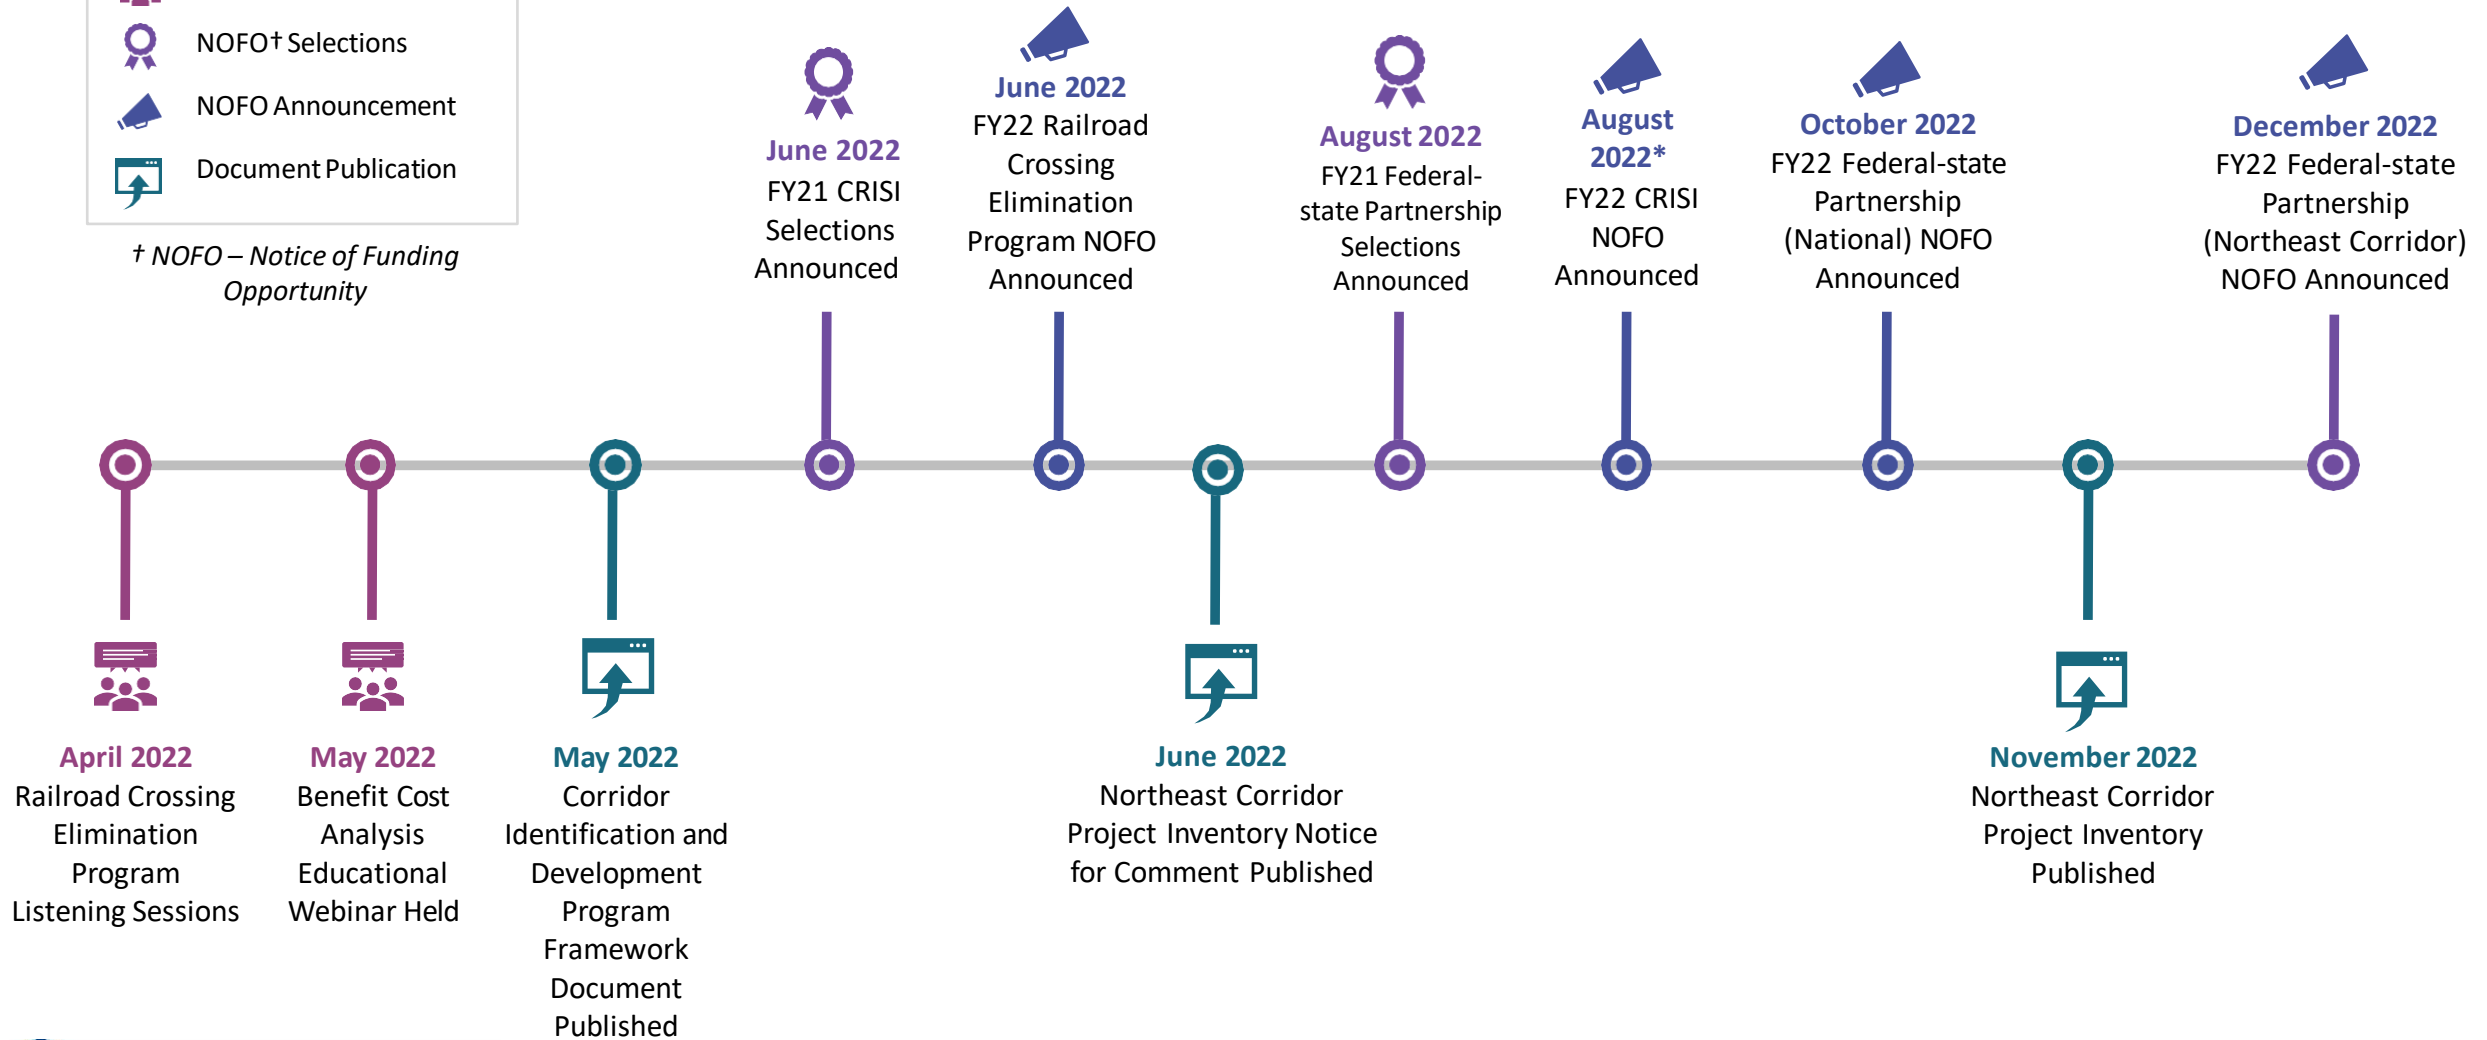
NOFO† Selections

NOFO Announcement

Document Publication

† NOFO – Notice of Funding Opportunity

June 2022
FY21 CRISI Selections Announced

June 2022
FY22 Railroad Crossing Elimination Program NOFO Announced

August 2022
FY21 Federal-state Partnership Selections Announced

August 2022*
FY22 CRISI NOFO Announced

October 2022
FY22 Federal-state Partnership (National) NOFO Announced

December 2022
FY22 Federal-state Partnership (Northeast Corridor) NOFO Announced

April 2022
Railroad Crossing Elimination Program Listening Sessions

May 2022
Benefit Cost Analysis Educational Webinar Held

May 2022
Corridor Identification and Development Program Framework Document Published

June 2022
Northeast Corridor Project Inventory Notice for Comment Published

November 2022
Northeast Corridor Project Inventory Published